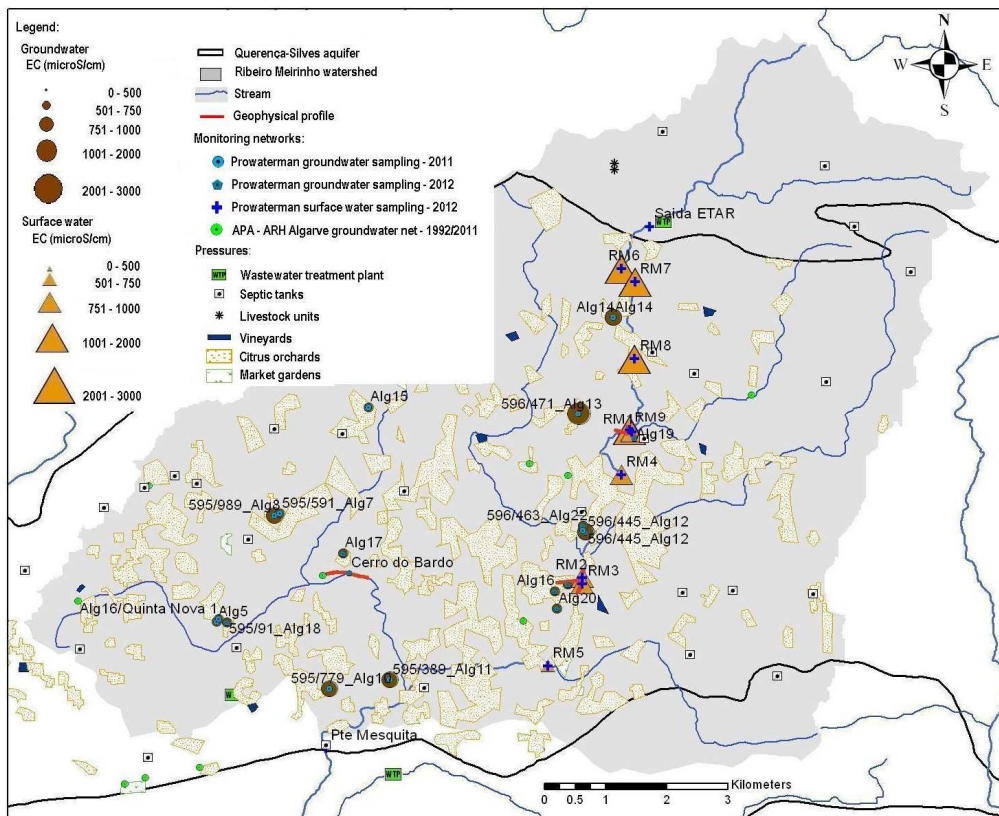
Legend:

Groundwater EC (microS/cm)
0 - 500
501 - 750
751 - 1000
1001 - 2000
2001 - 3000

Surface water EC (microS/cm)
0 - 500
501 - 750
751 - 1000
1001 - 2000
2001 - 3000

Querença-Silves aquifer
Ribeiro Meirinho watershed
Stream
Geophysical profile
Monitoring networks:
Prowaterman groundwater sampling - 2011
Prowaterman groundwater sampling - 2012
Prowaterman surface water sampling - 2012
APA - ARH Algarve groundwater net - 1992/2011
Pressures:
WTP Wastewater treatment plant
Septic tanks
Livestock units
Vineyards
Citrus orchards
Market gardens

N
W
E
S

Saida ETAR
WTP
RM6
RM7
Alg14Alg14
RM8
Alg15
596/471_Alg13
RM1
RM9
Alg19
RM4
595/989_Alg8
595/591_Alg7
596/463_Alg2
596/445_Alg12
596/445_Alg12
Alg17
Cerro do Bardo
RM2
RM3
Alg16
Alg20
Alg16/Quinta Nova 1
Alg5
595/91_Alg18
RM5
595/779_Alg10
595/389_Alg11
W
Pte Mesquita
WTP

0 0.5 1 2 3 Kilometers